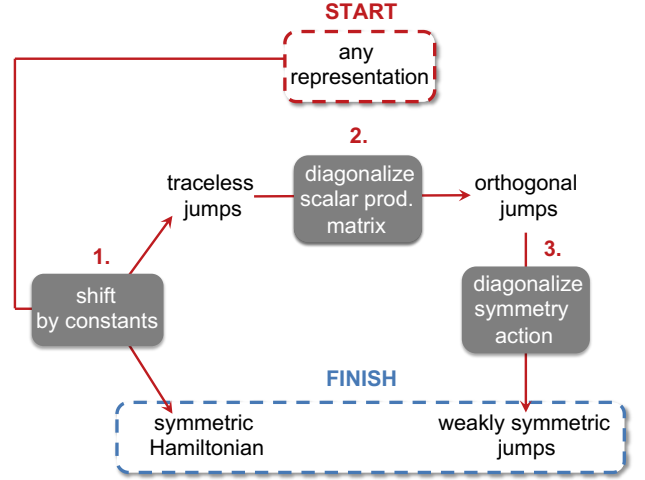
START

any representation

2.

traceless jumps

diagonalize scalar prod. matrix

orthogonal jumps

3.

1.

shift by constants

diagonalize symmetry action

FINISH

symmetric Hamiltonian

weakly symmetric jumps